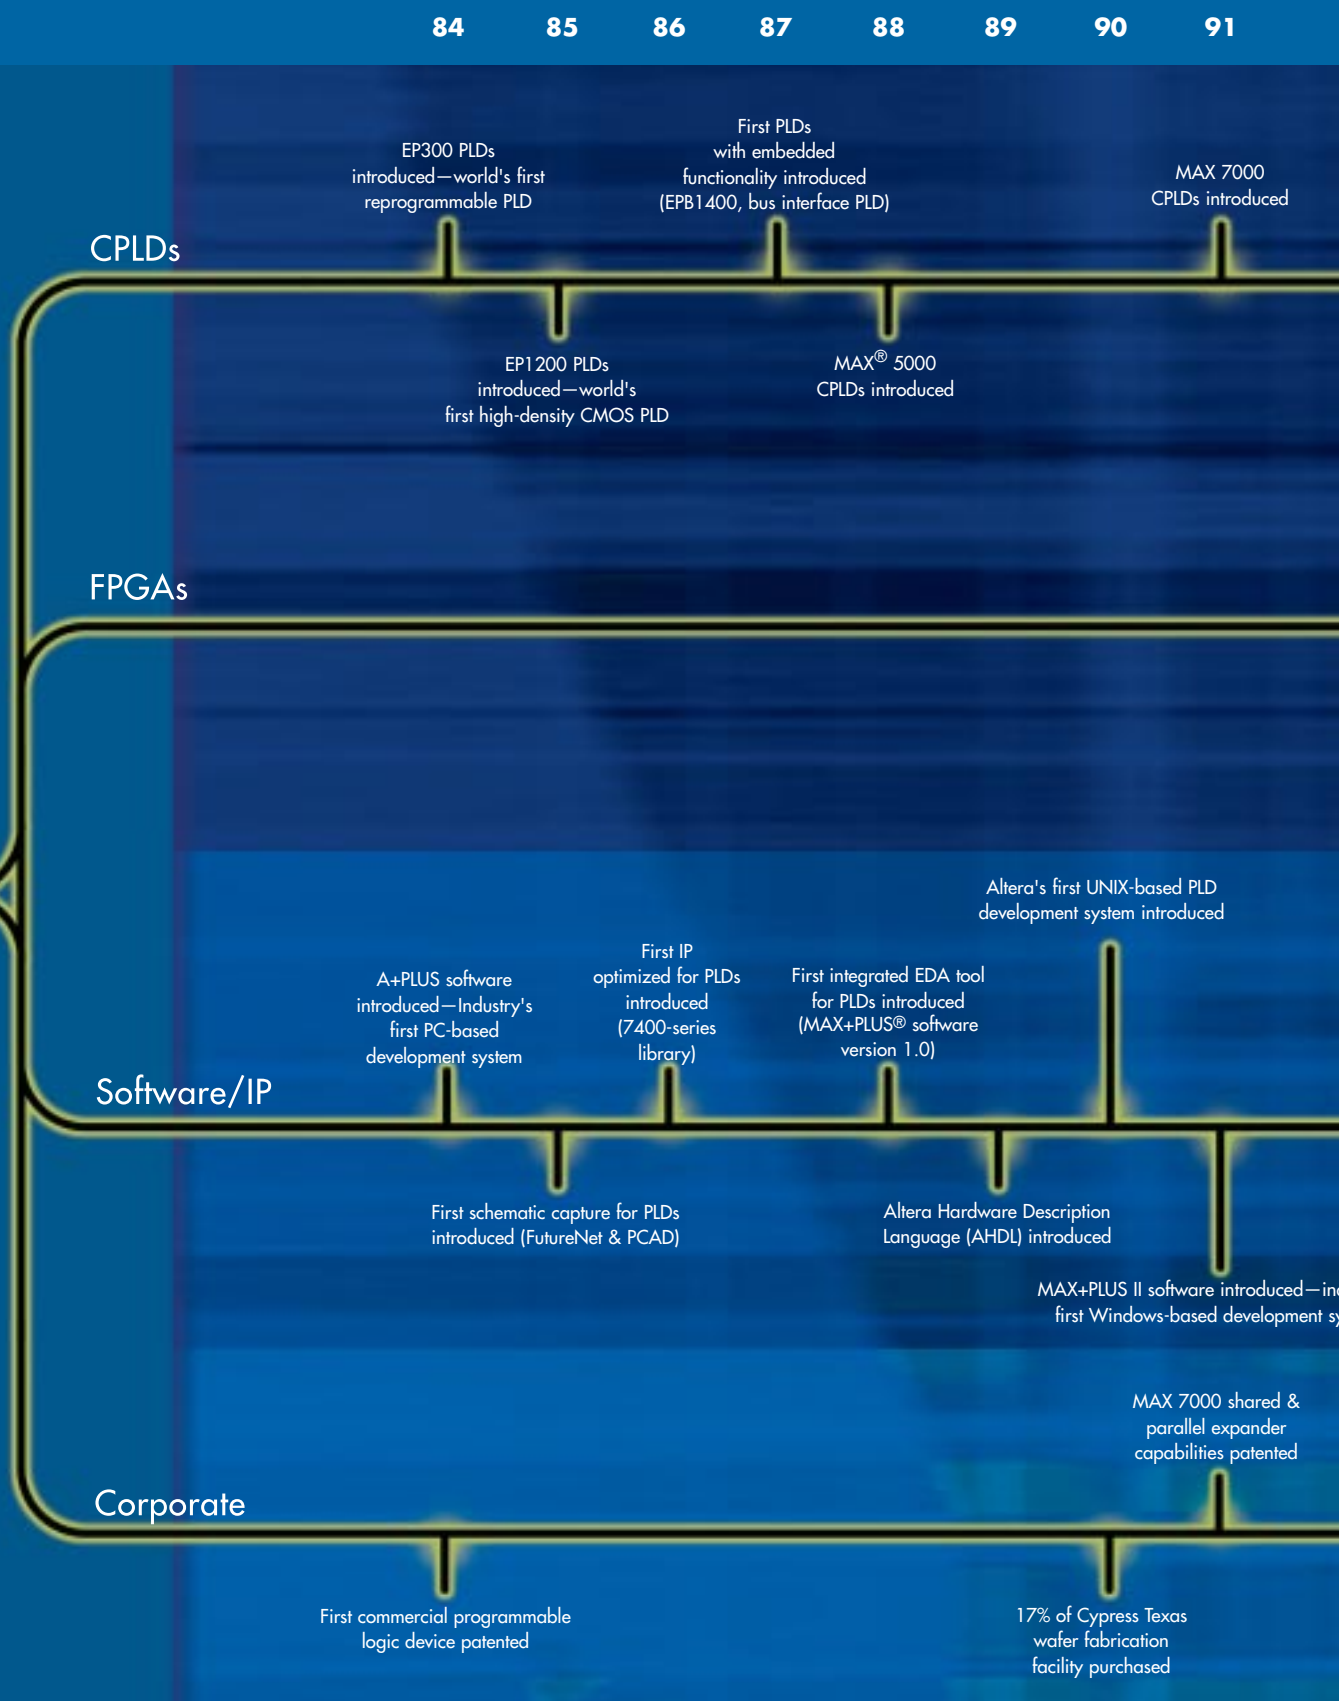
84 85 86 87 88 89 90 91

CPLDs

EP300 PLDs introduced—world's first reprogrammable PLD

First PLDs with embedded functionality introduced (EPB1400, bus interface PLD)

MAX 7000 CPLDs introduced

EP1200 PLDs introduced—world's first high-density CMOS PLD

MAX® 5000 CPLDs introduced

FPGAs

Altera's first UNIX-based PLD development system introduced

A+PLUS software introduced—Industry's first PC-based development system

First IP optimized for PLDs introduced (7400-series library)

First integrated EDA tool for PLDs introduced (MAX+PLUS® software version 1.0)

Software/IP

First schematic capture for PLDs introduced (FutureNet & PCAD)

Altera Hardware Description Language (AHDL) introduced

MAX+PLUS II software introduced—in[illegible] first Windows-based development sy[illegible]

MAX 7000 shared & parallel expander capabilities patented

Corporate

First commercial programmable logic device patented

17% of Cypress Texas wafer fabrication facility purchased